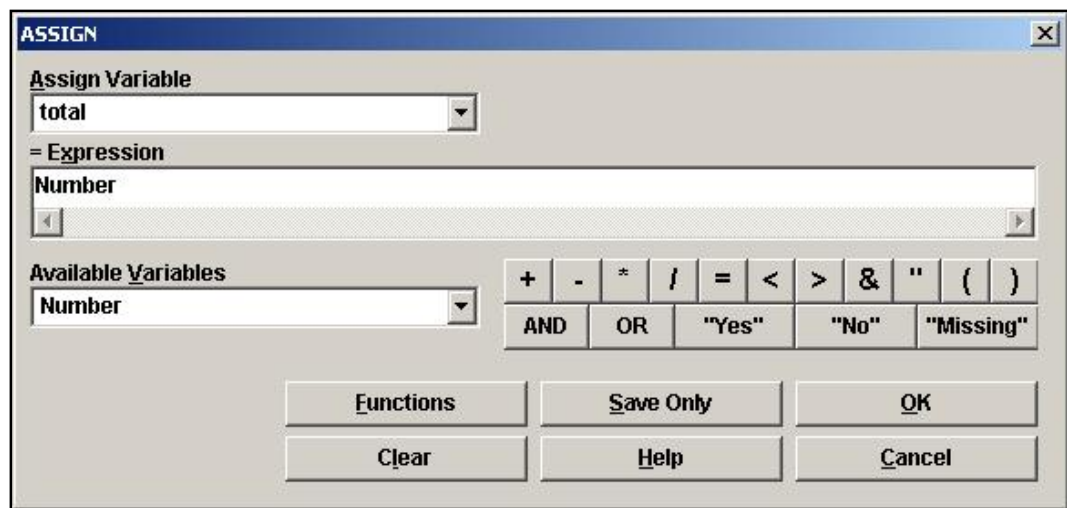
ASSIGN

Assign Variable

total

= Expression

Number

Available Variables

Number

| + | - | * | / | = | < | > | & | " | ( | ) |
|---|---|---|---|---|---|---|---|---|---|---|

AND OR "Yes" "No" "Missing"

Functions Save Only OK

Clear Help Cancel